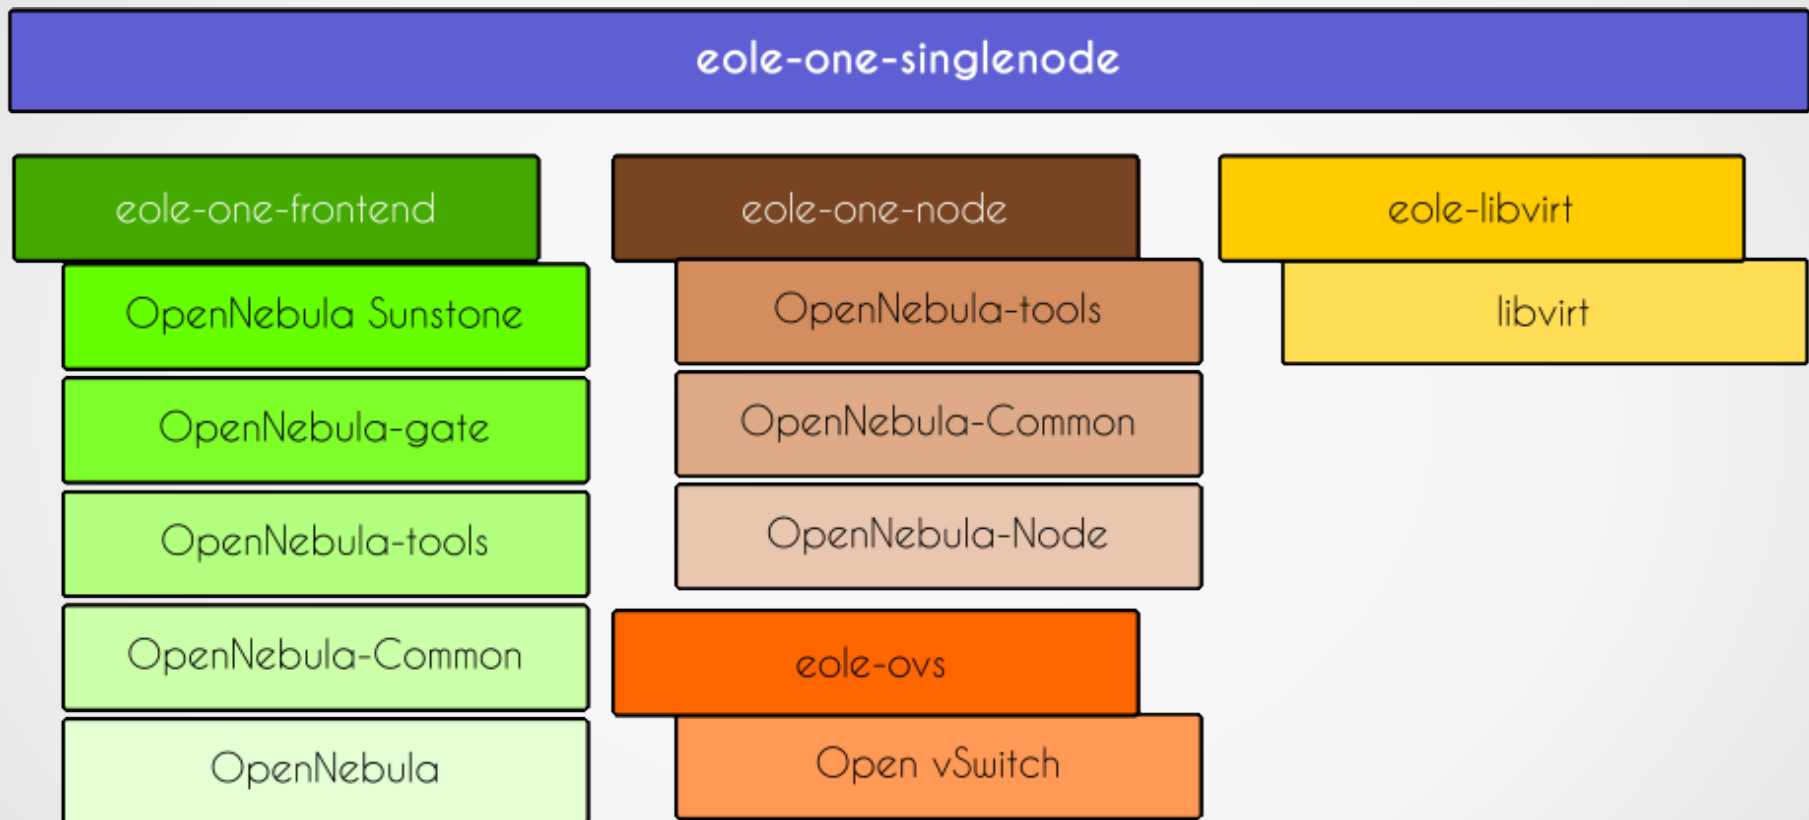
eole-one-singlenode

eole-one-frontend

OpenNebula Sunstone

OpenNebula-gate

OpenNebula-tools

OpenNebula-Common

OpenNebula

eole-one-node

OpenNebula-tools

OpenNebula-Common

OpenNebula-Node

eole-ovs

Open vSwitch

eole-libvirt

libvirt